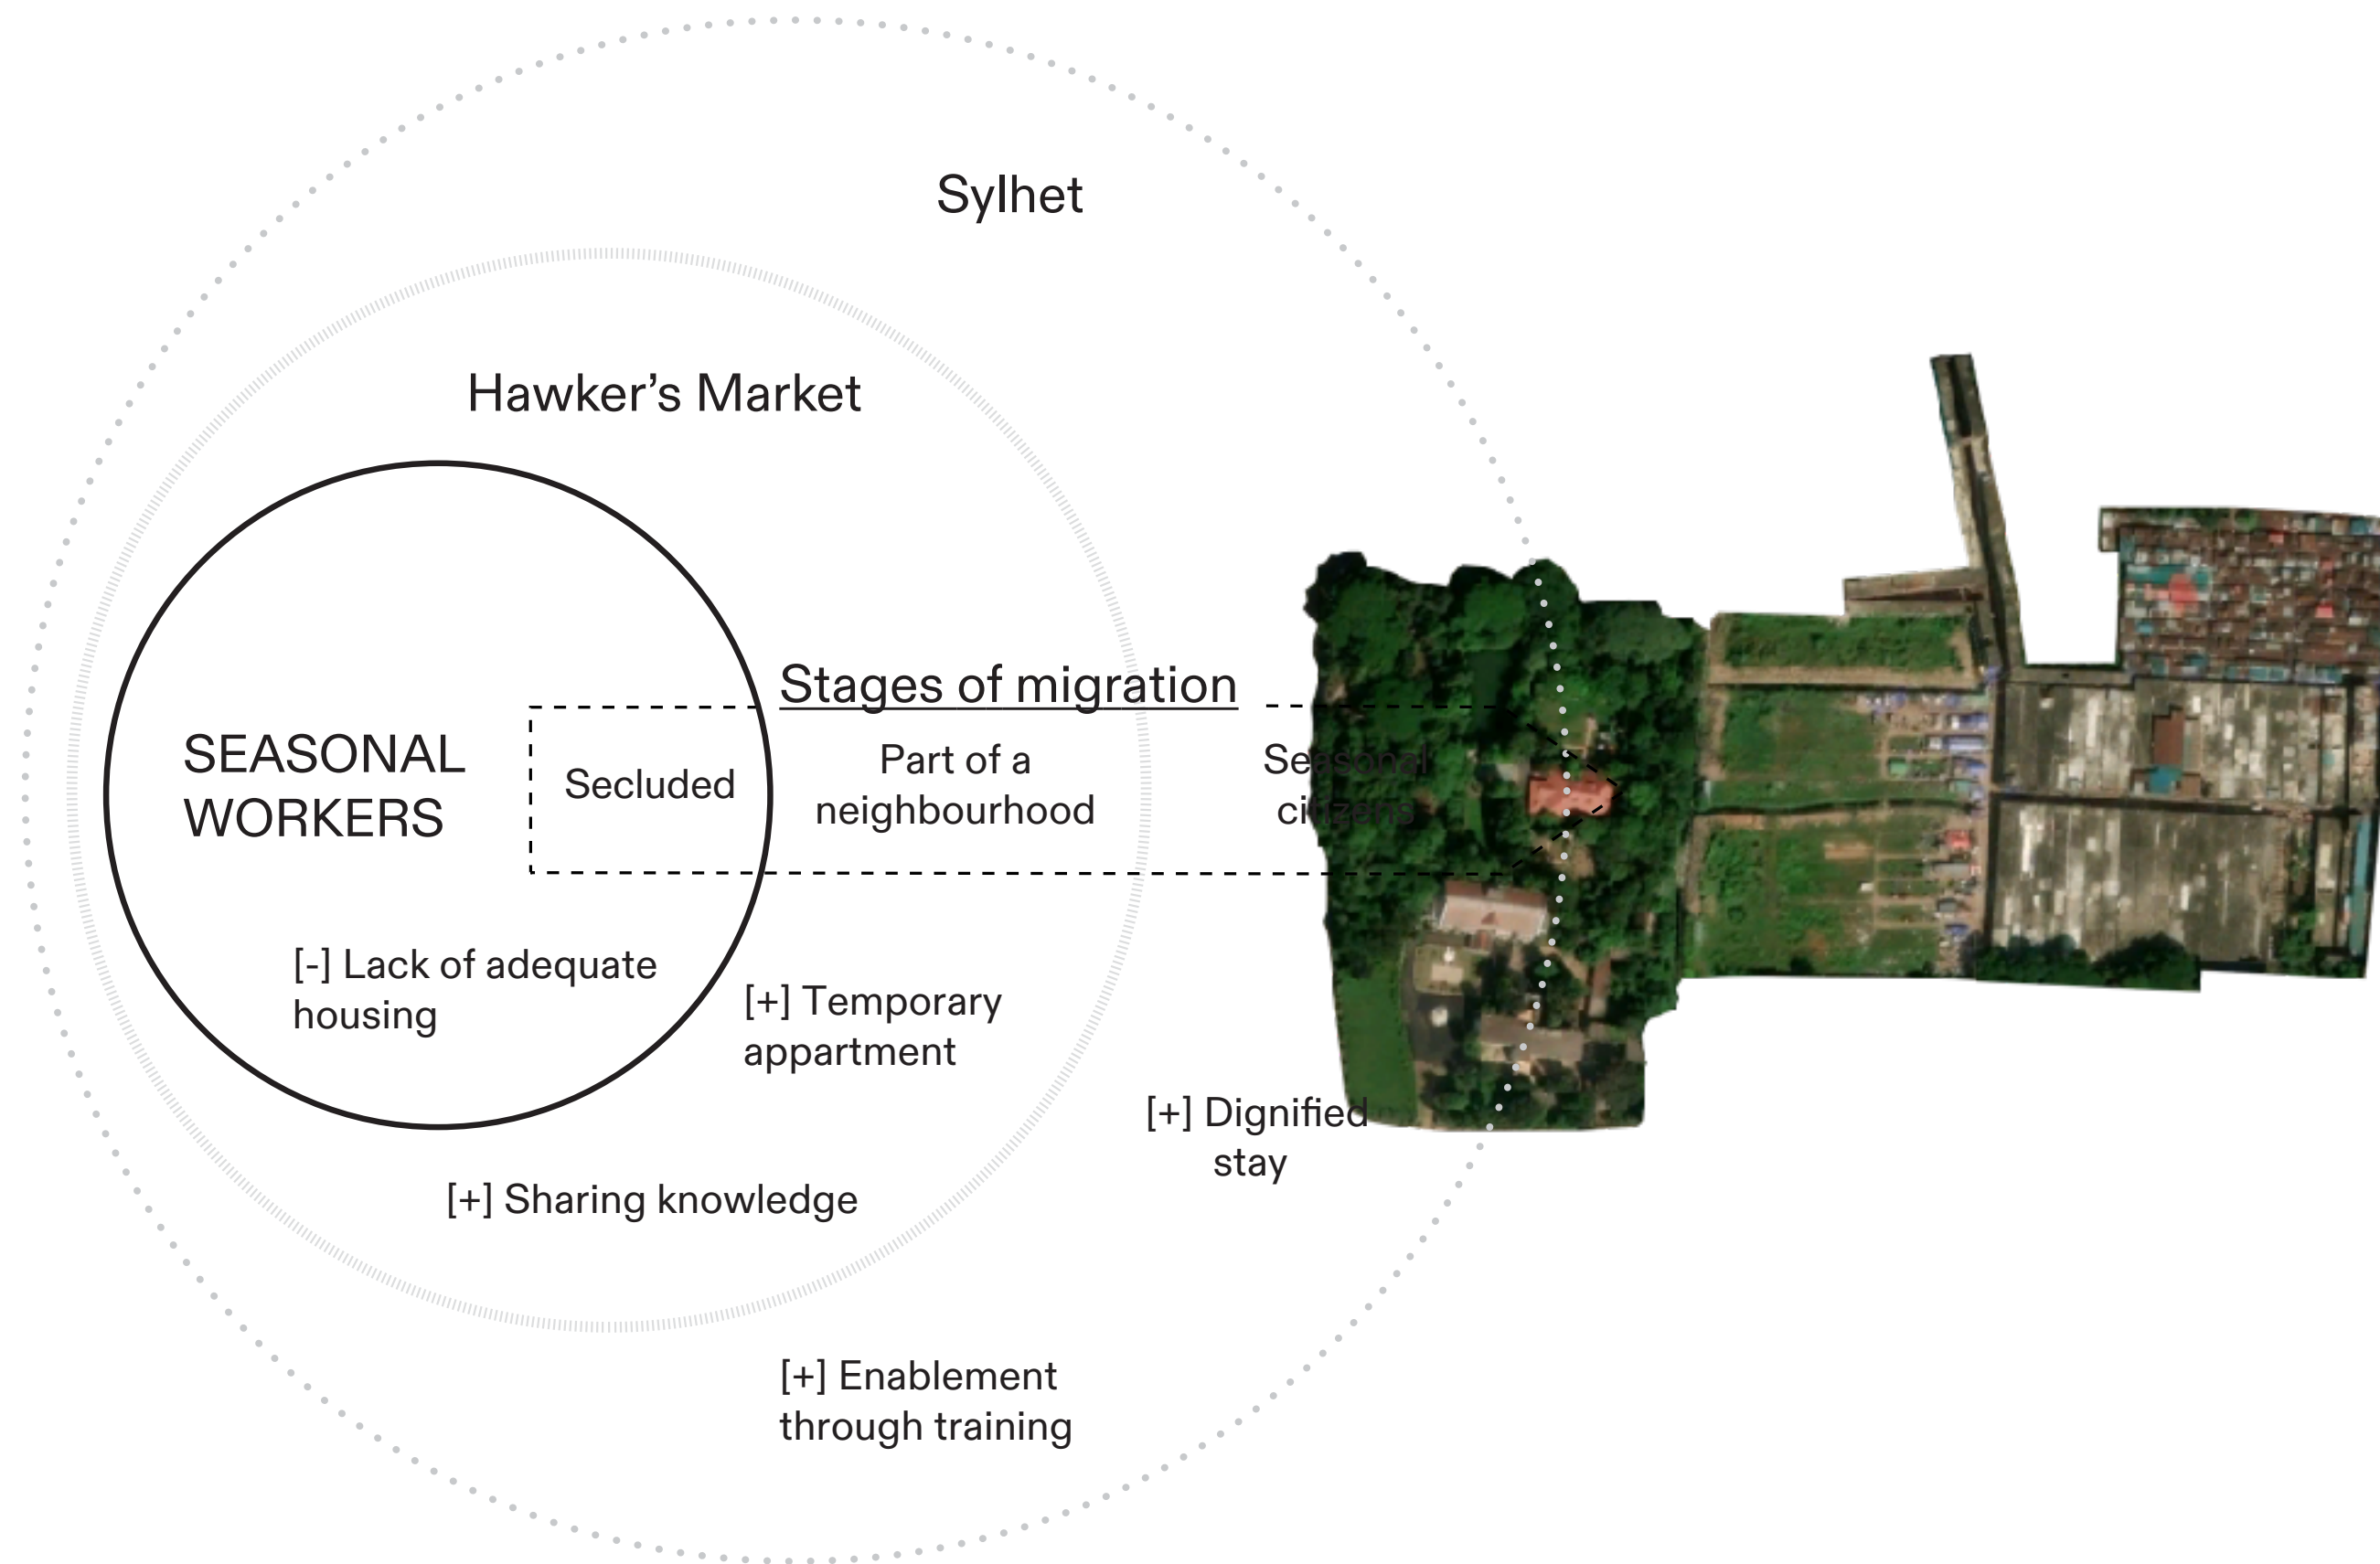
Sylhet

Hawker's Market

SEASONAL WORKERS

Secluded

Stages of migration

Part of a neighbourhood

Seasonal citizens

[-] Lack of adequate housing

[+] Temporary appartment

[+] Dignified stay

[+] Sharing knowledge

[+] Enablement through training